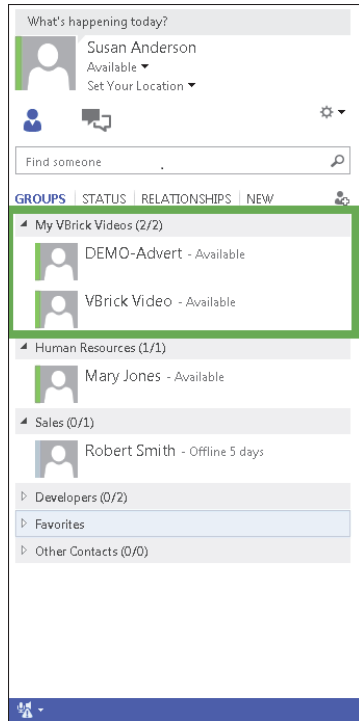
What's happening today?

Susan Anderson
Available ▾
Set Your Location ▾

Find someone

GROUPS | STATUS | RELATIONSHIPS | NEW

◢ My VBrick Videos (2/2)

DEMO-Advert - Available

VBrick Video - Available

◢ Human Resources (1/1)

Mary Jones - Available

◢ Sales (0/1)

Robert Smith - Offline 5 days

▷ Developers (0/2)

▷ Favorites

▷ Other Contacts (0/0)